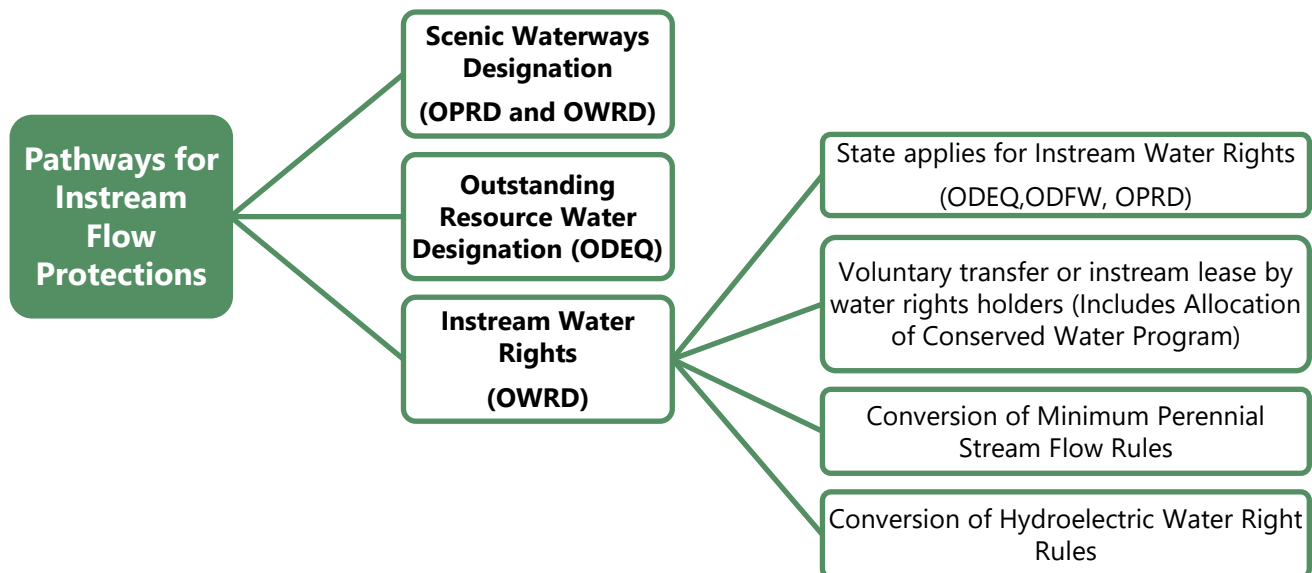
Pathways for Instream Flow Protections

Scenic Waterways Designation

(OPRD and OWRD)

Outstanding Resource Water Designation (ODEQ)

Instream Water Rights

(OWRD)

State applies for Instream Water Rights

(ODEQ,ODFW, OPRD)

Voluntary transfer or instream lease by water rights holders (Includes Allocation of Conserved Water Program)

Conversion of Minimum Perennial Stream Flow Rules

Conversion of Hydroelectric Water Right Rules